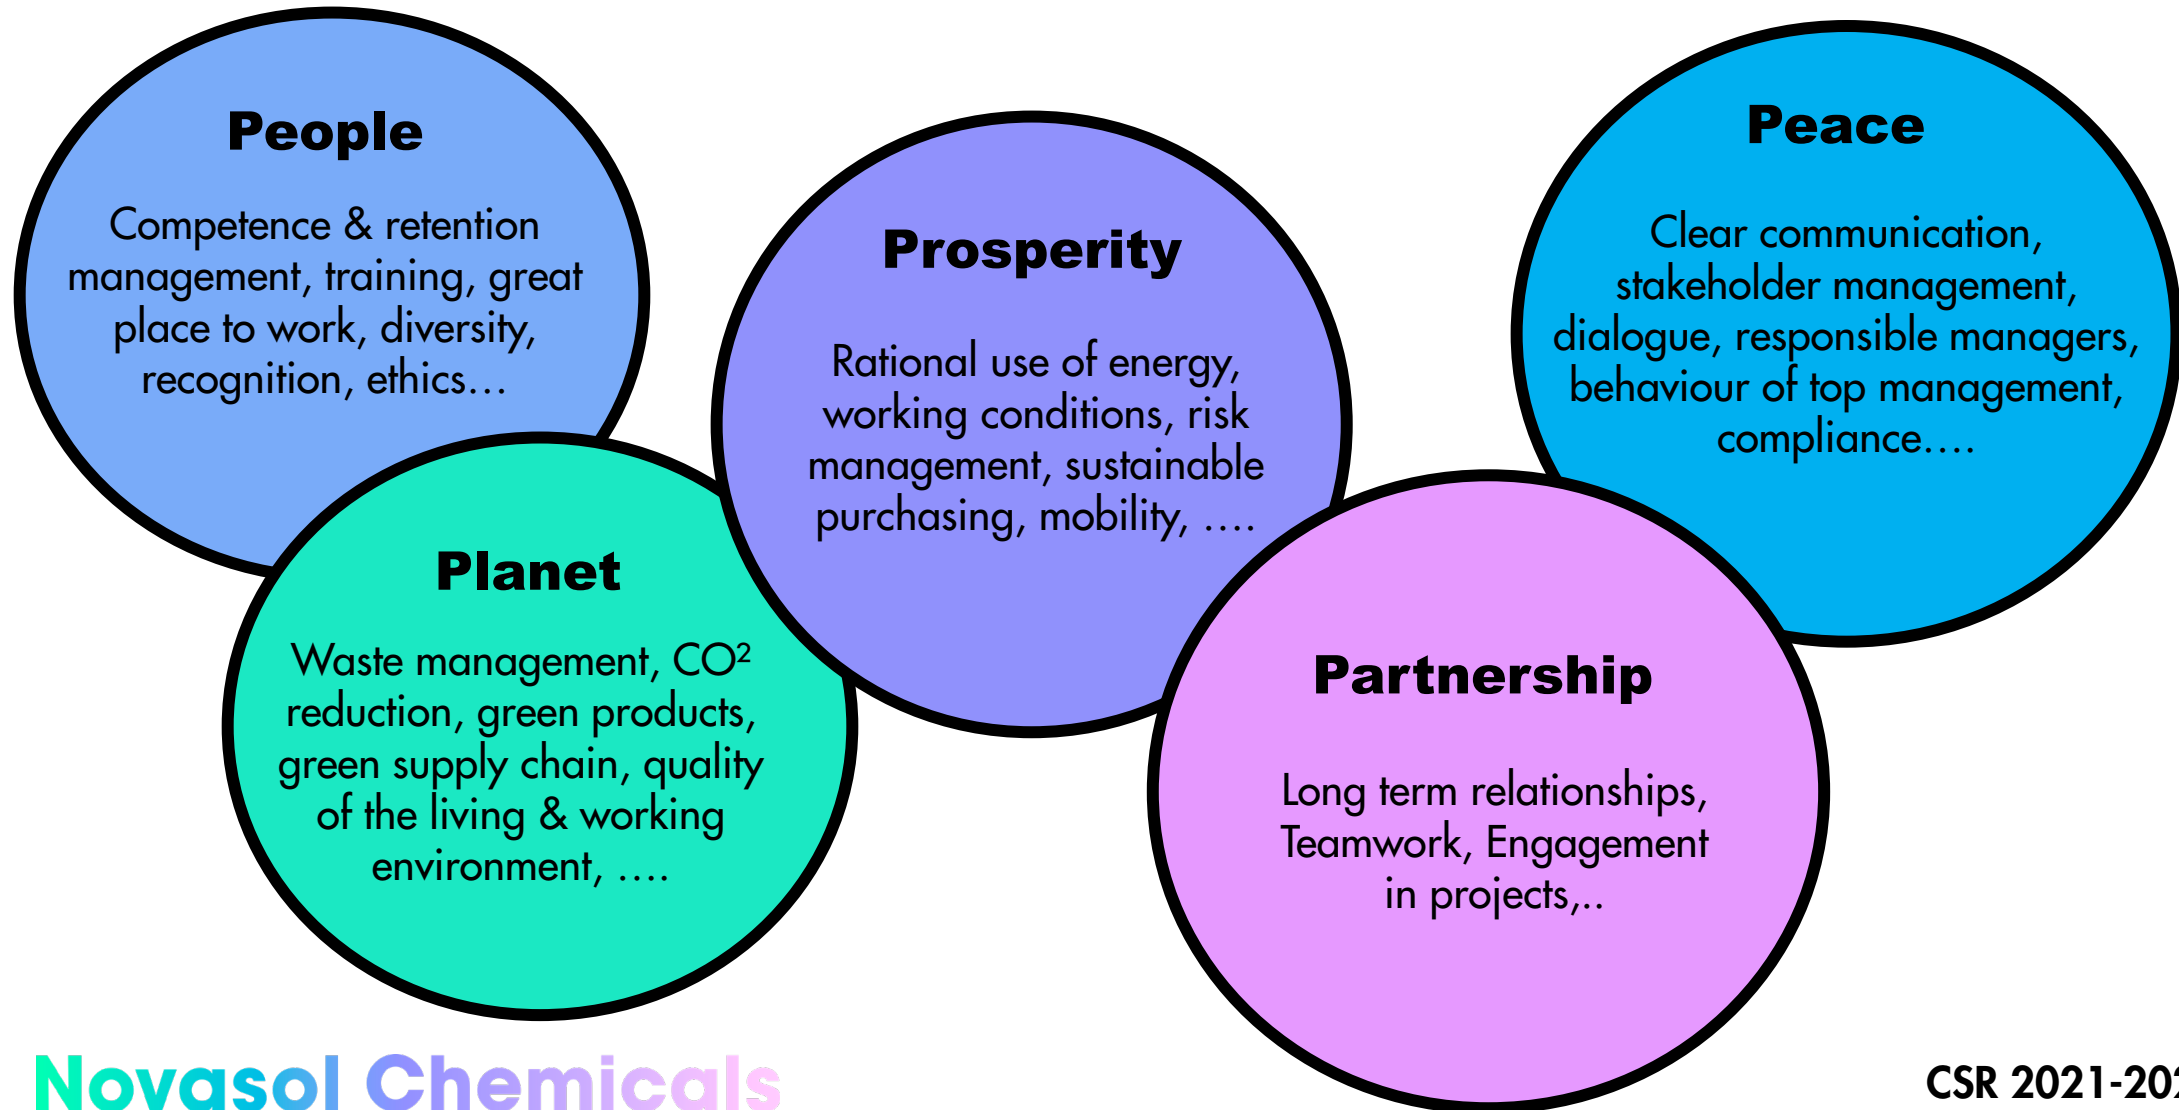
People

Competence & retention management, training, great place to work, diversity, recognition, ethics…

Prosperity

Rational use of energy, working conditions, risk management, sustainable purchasing, mobility, ….

Peace

Clear communication, stakeholder management, dialogue, responsible managers, behaviour of top management, compliance….

Planet

Waste management, $CO^2$ reduction, green products, green supply chain, quality of the living & working environment, ….

Partnership

Long term relationships, Teamwork, Engagement in projects,..

Novasol Chemicals

CSR 2021-20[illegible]